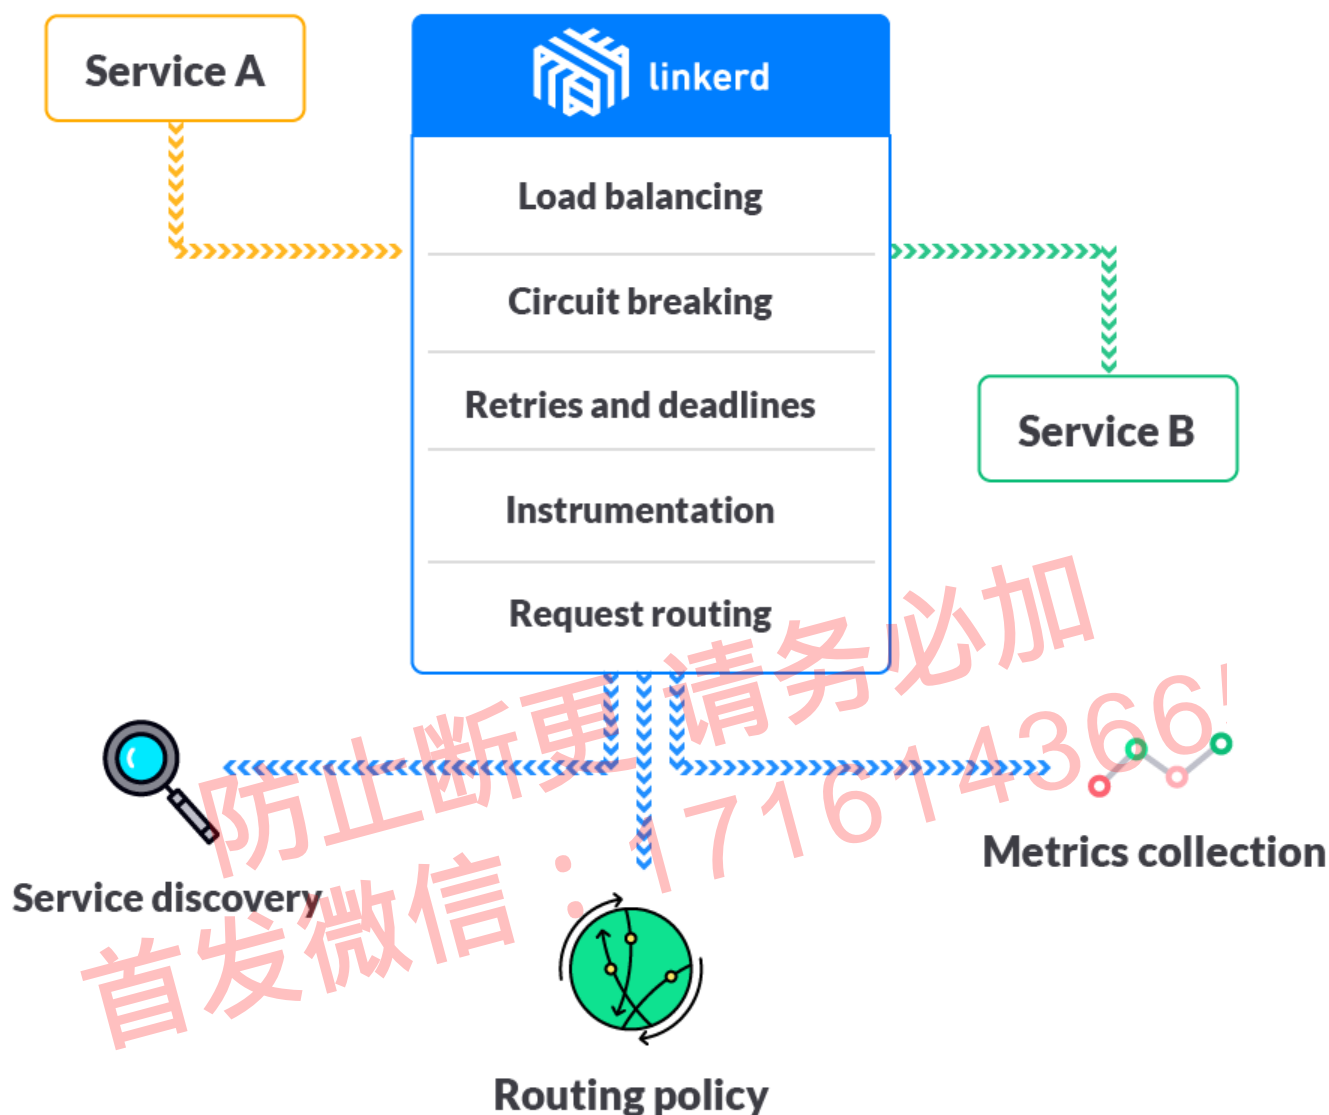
Service A

linkerd

Load balancing

Circuit breaking

Retries and deadlines

Instrumentation

Request routing

Service B

Service discovery

Routing policy

Metrics collection

防止断更 请务必加
首发微信：17161436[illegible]